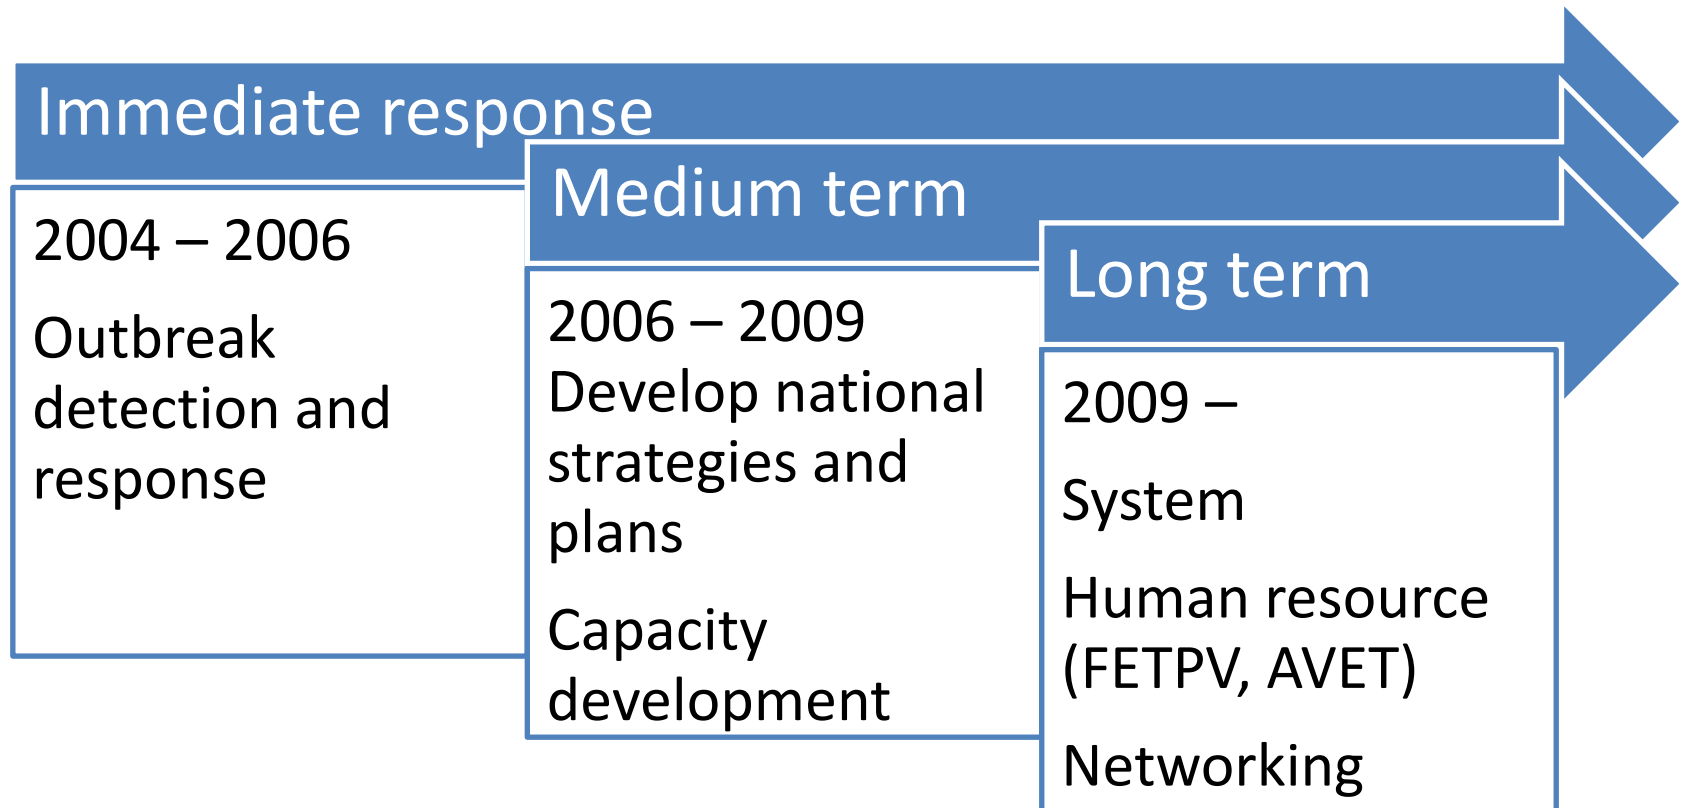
Immediate response

2004 – 2006

Outbreak detection and response

Medium term

2006 – 2009

Develop national strategies and plans

Capacity development

Long term

2009 –

System

Human resource (FETPV, AVET)

Networking